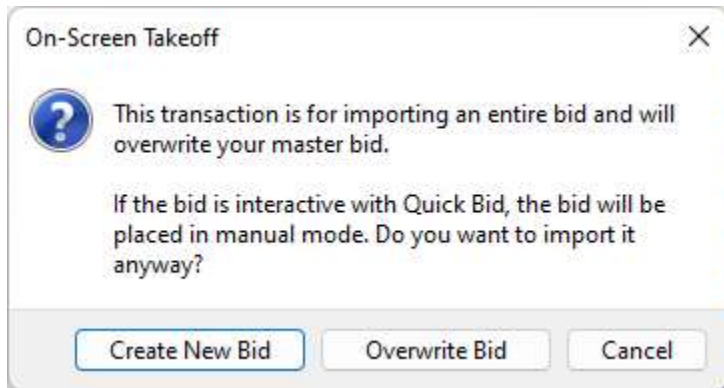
On-Screen Takeoff

×

?

This transaction is for importing an entire bid and will overwrite your master bid.

If the bid is interactive with Quick Bid, the bid will be placed in manual mode. Do you want to import it anyway?

Create New Bid

Overwrite Bid

Cancel